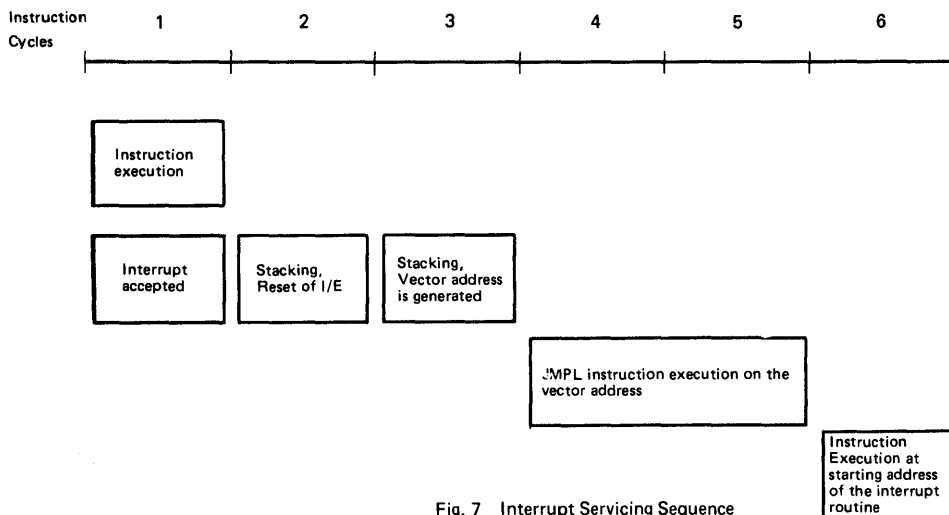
Instruction Cycles

1 2 3 4 5 6

Instruction execution

Interrupt accepted

Stacking, Reset of I/E

Stacking, Vector address is generated

JMPL instruction execution on the vector address

Instruction Execution at starting address of the interrupt routine

Fig. 7 Interrupt Servicing Sequence